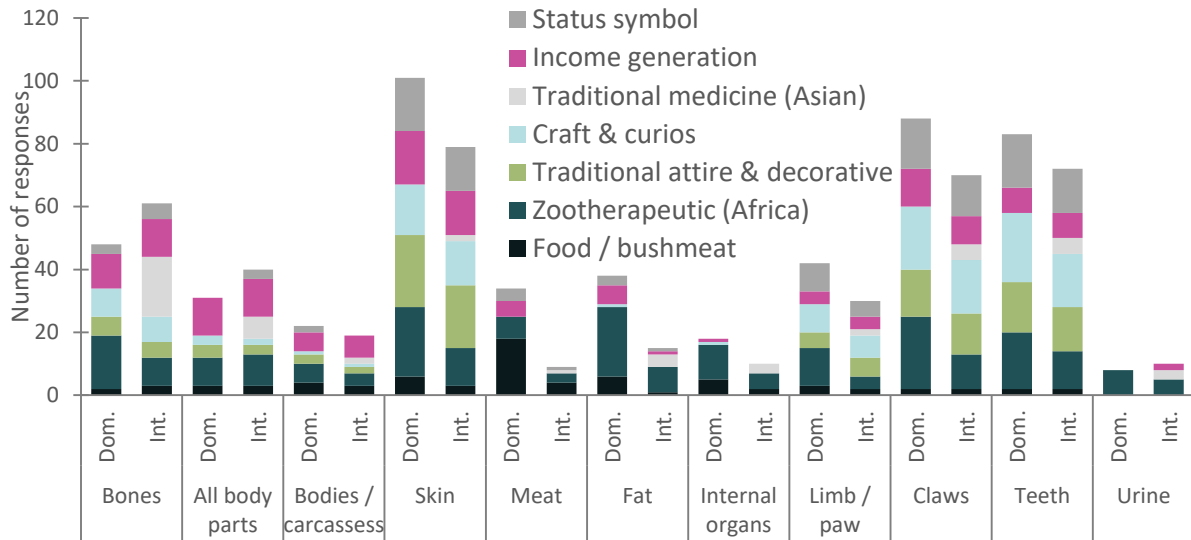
120
100
80
60
40
20
0
Number of responses

Status symbol
Income generation
Traditional medicine (Asian)
Craft & curios
Traditional attire & decorative
Zootherapeutic (Africa)
Food / bushmeat

Dom. Int.
Bones
Dom. Int.
All body parts
Dom. Int.
Bodies / carcassess
Dom. Int.
Skin
Dom. Int.
Meat
Dom. Int.
Fat
Dom. Int.
Internal organs
Dom. Int.
Limb / paw
Dom. Int.
Claws
Dom. Int.
Teeth
Dom. Int.
Urine